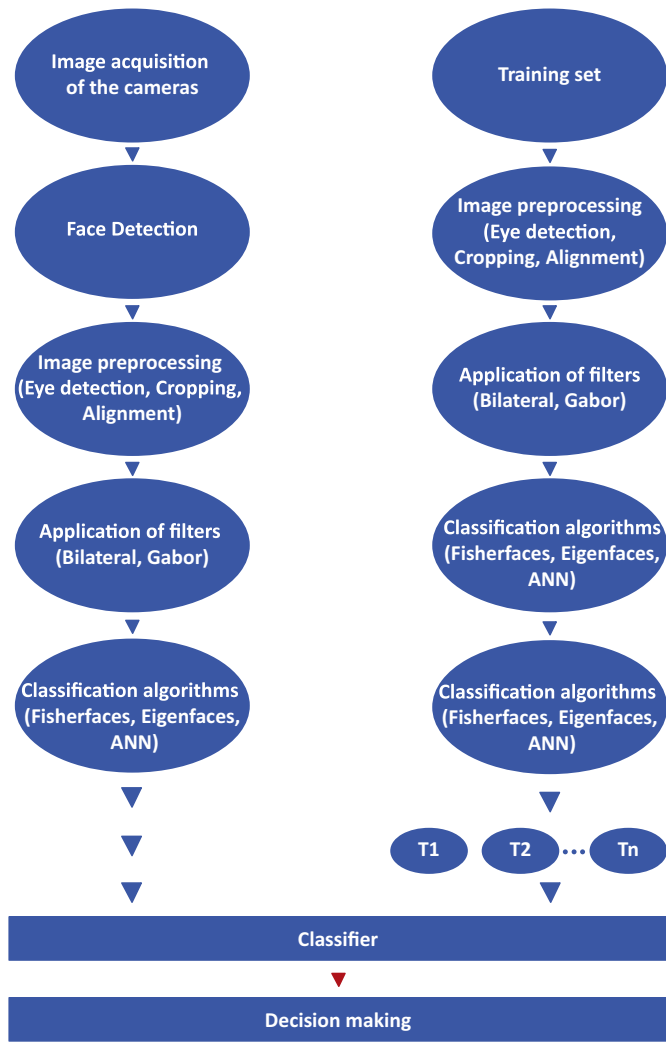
Image acquisition of the cameras

Face Detection

Image preprocessing (Eye detection, Cropping, Alignment)

Application of filters (Bilateral, Gabor)

Classification algorithms (Fisherfaces, Eigenfaces, ANN)

Training set

Image preprocessing (Eye detection, Cropping, Alignment)

Application of filters (Bilateral, Gabor)

Classification algorithms (Fisherfaces, Eigenfaces, ANN)

Classification algorithms (Fisherfaces, Eigenfaces, ANN)

T1

T2 ...

Tn

Classifier

Decision making